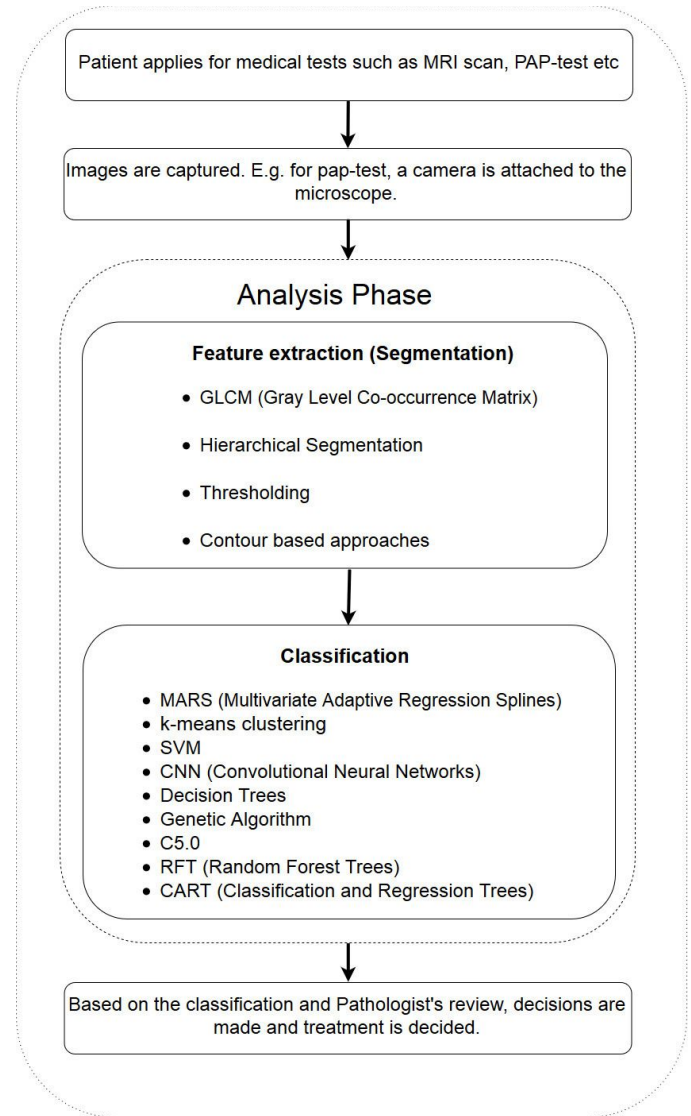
Patient applies for medical tests such as MRI scan, PAP-test etc

Images are captured. E.g. for pap-test, a camera is attached to the microscope.

Analysis Phase

Feature extraction (Segmentation)

- GLCM (Gray Level Co-occurrence Matrix)
- Hierarchical Segmentation
- Thresholding
- Contour based approaches

Classification

- MARS (Multivariate Adaptive Regression Splines)
- k-means clustering
- SVM
- CNN (Convolutional Neural Networks)
- Decision Trees
- Genetic Algorithm
- C5.0
- RFT (Random Forest Trees)
- CART (Classification and Regression Trees)

Based on the classification and Pathologist's review, decisions are made and treatment is decided.